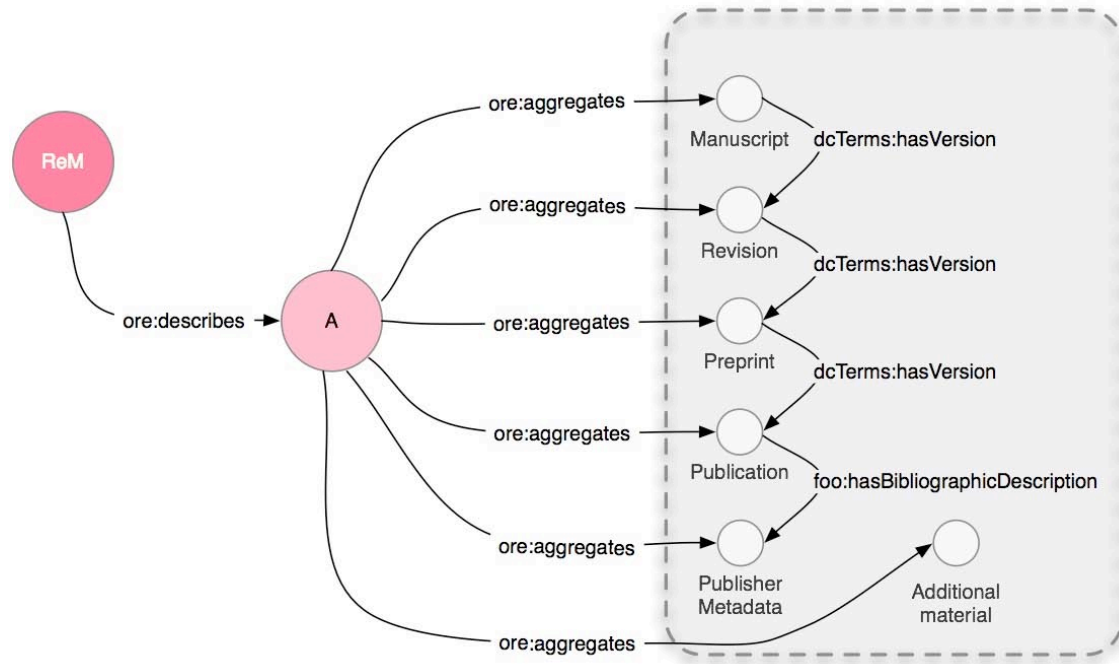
ReM

ore:describes

A

ore:aggregates

ore:aggregates

ore:aggregates

ore:aggregates

ore:aggregates

ore:aggregates

Manuscript

dcTerms:hasVersion

Revision

dcTerms:hasVersion

Preprint

dcTerms:hasVersion

Publication

foo:hasBibliographicDescription

Publisher Metadata

Additional material